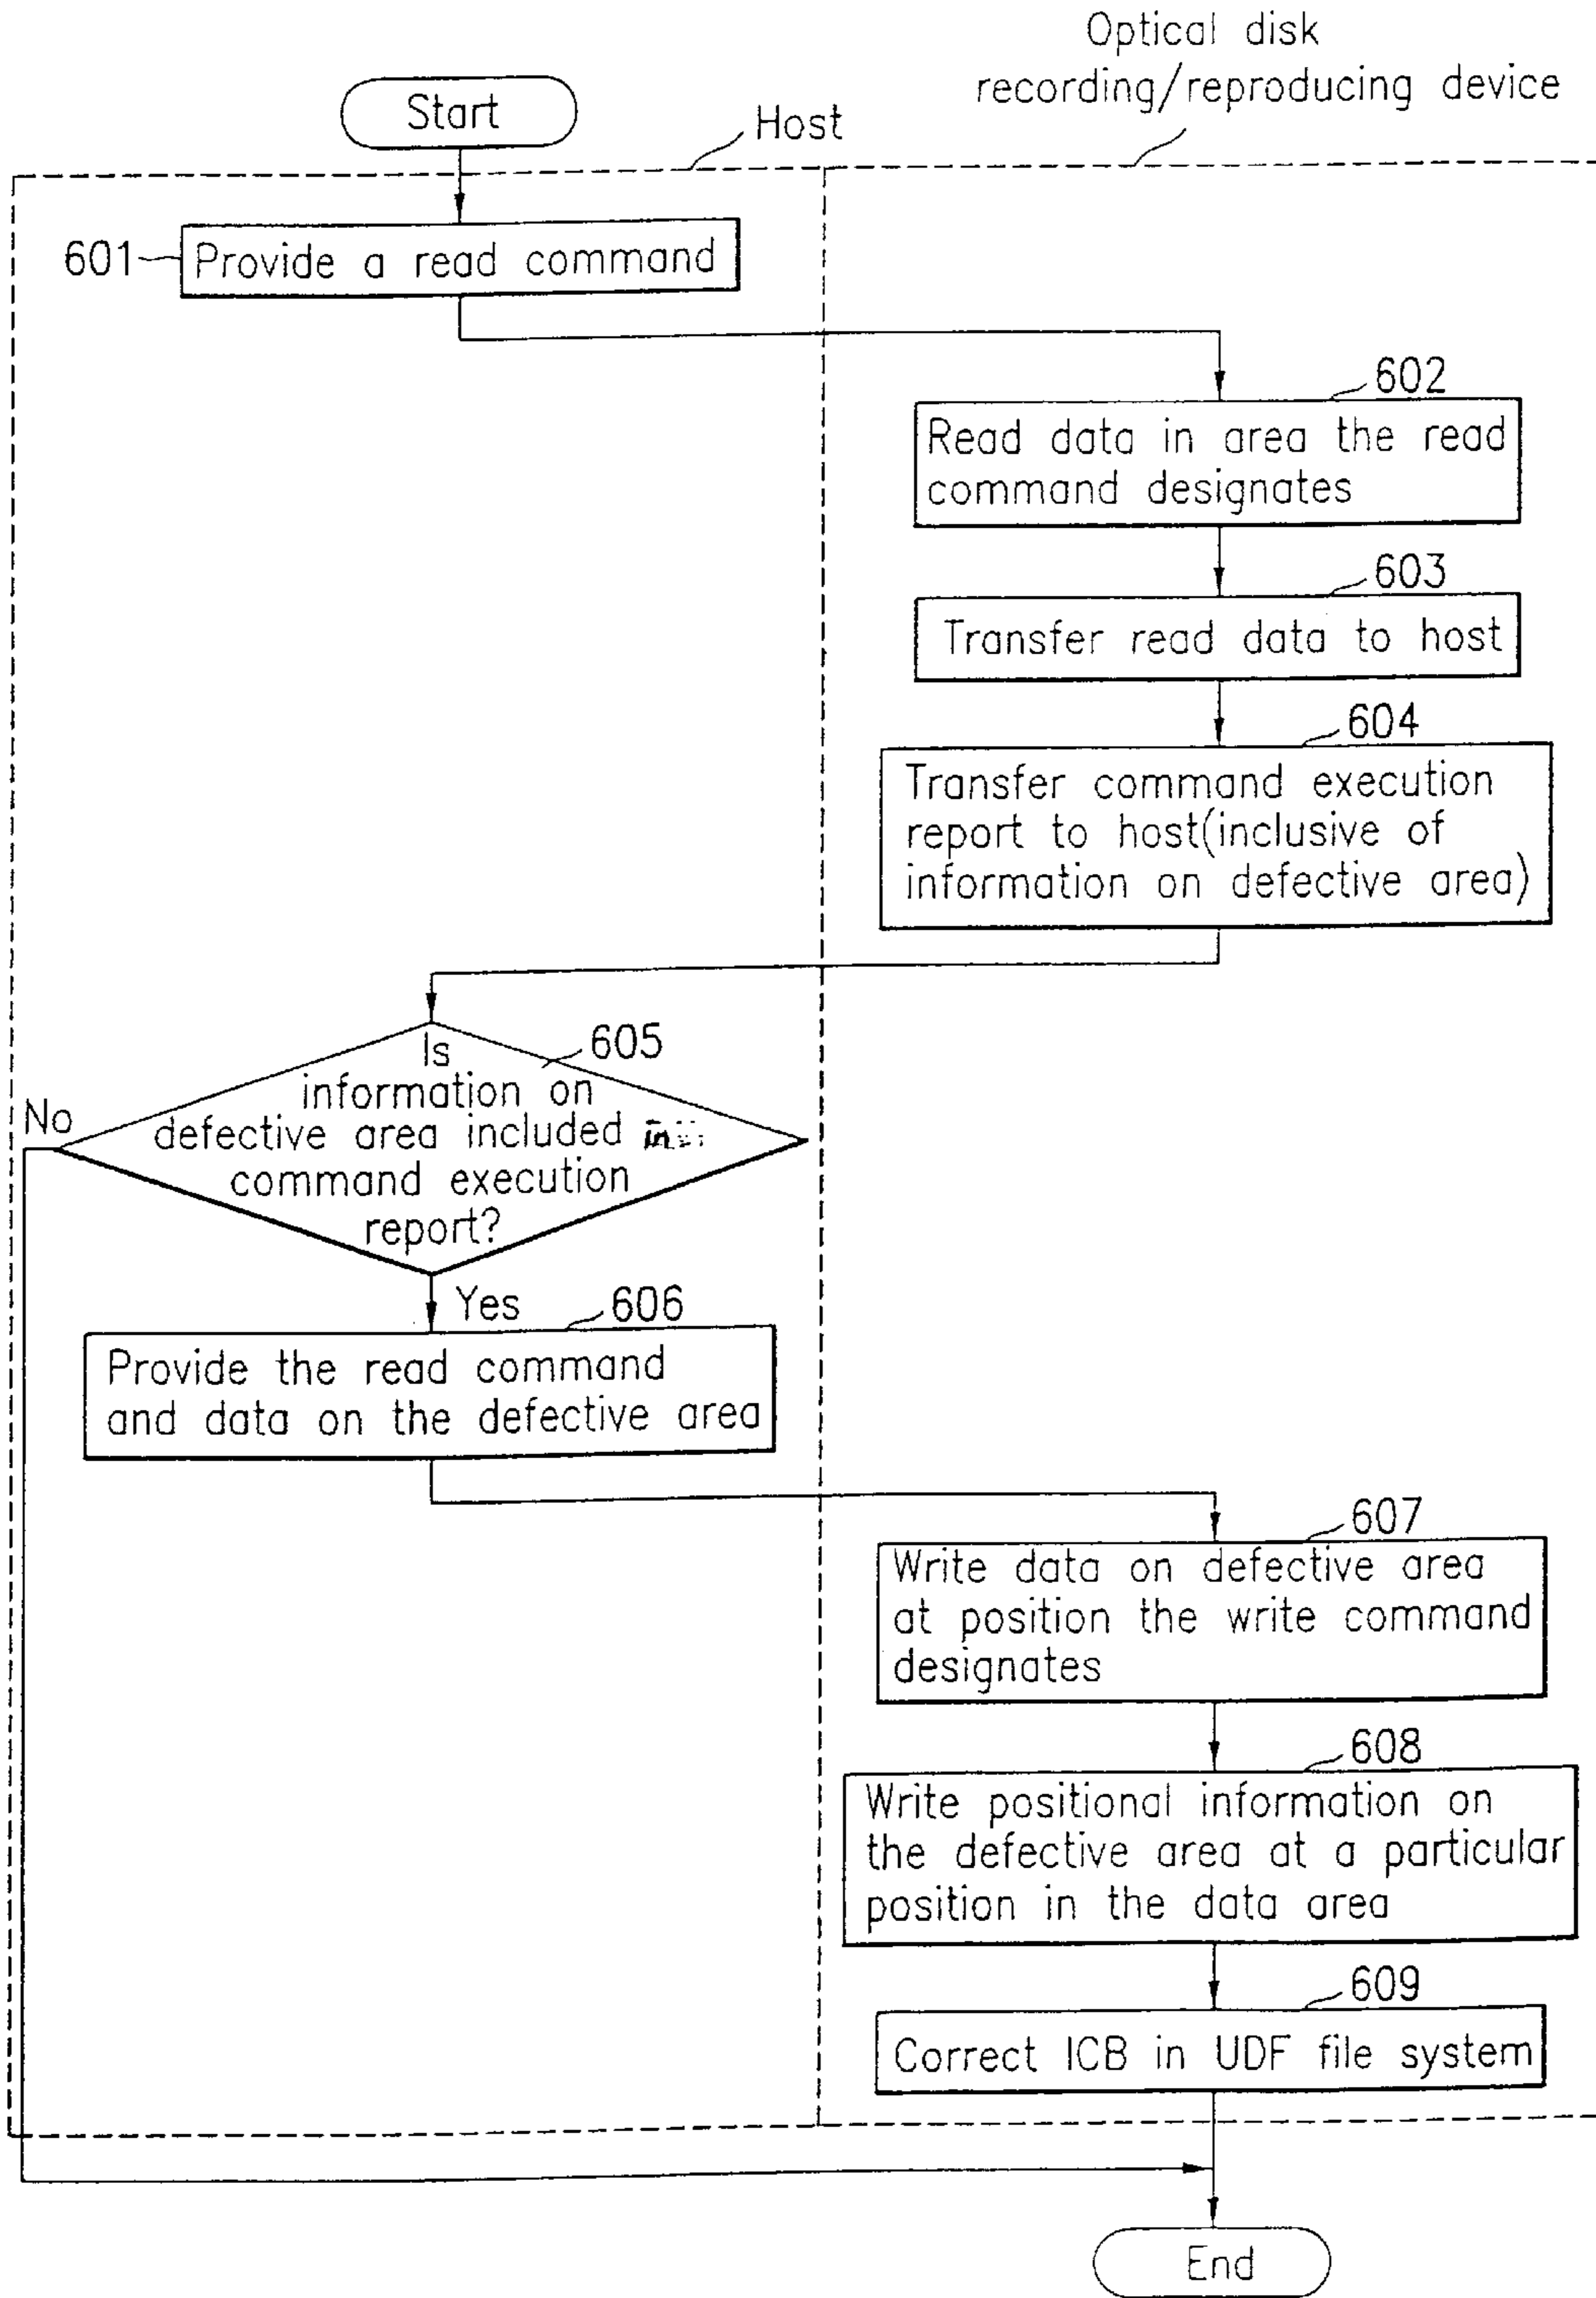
Optical disk recording/reproducing device

Start

Host

601 Provide a read command

602 Read data in area the read command designates

603 Transfer read data to host

604 Transfer command execution report to host(inclusive of information on defective area)

605 Is information on defective area included in command execution report?

No

Yes

606 Provide the read command and data on the defective area

607 Write data on defective area at position the write command designates

608 Write positional information on the defective area at a particular position in the data area

609 Correct ICB in UDF file system

End